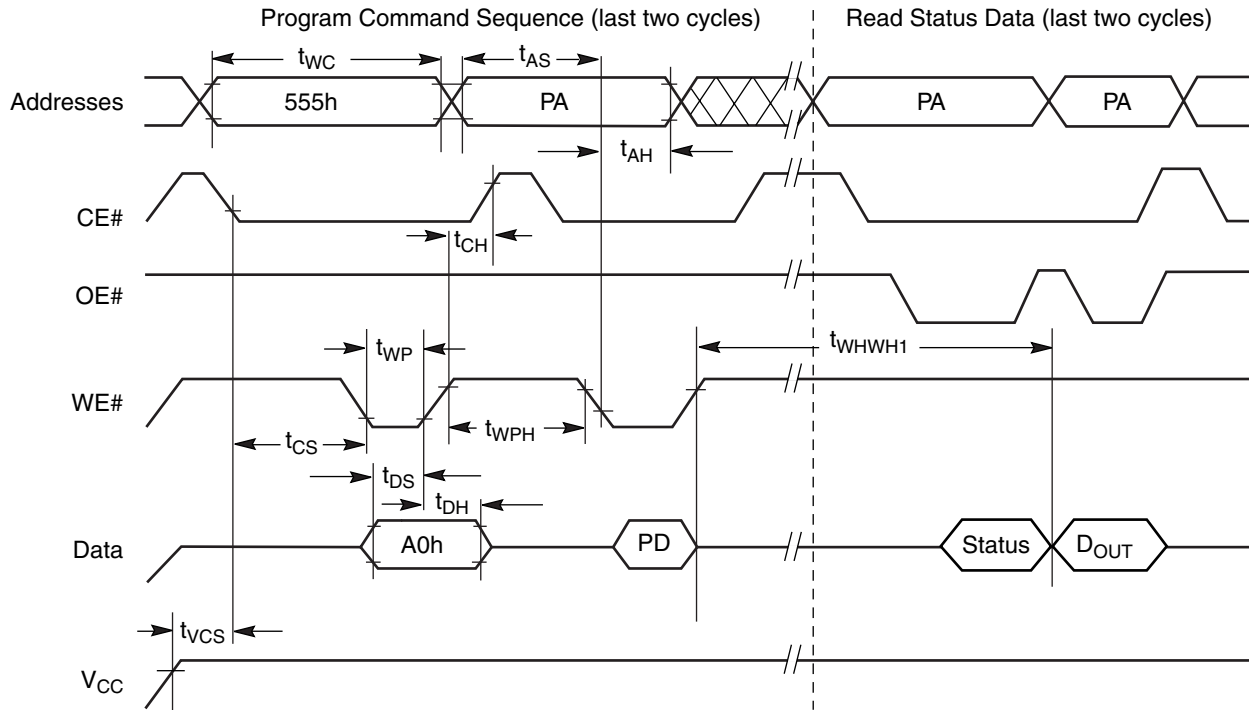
Program Command Sequence (last two cycles)

Read Status Data (last two cycles)

$t_{WC}$

$t_{AS}$

Addresses

555h

PA

PA

PA

$t_{AH}$

CE#

$t_{CH}$

OE#

$t_{WP}$

$t_{WHWH1}$

WE#

$t_{WPH}$

$t_{CS}$

$t_{DS}$

$t_{DH}$

Data

A0h

PD

Status

$D_{OUT}$

$t_{VCS}$

$V_{CC}$